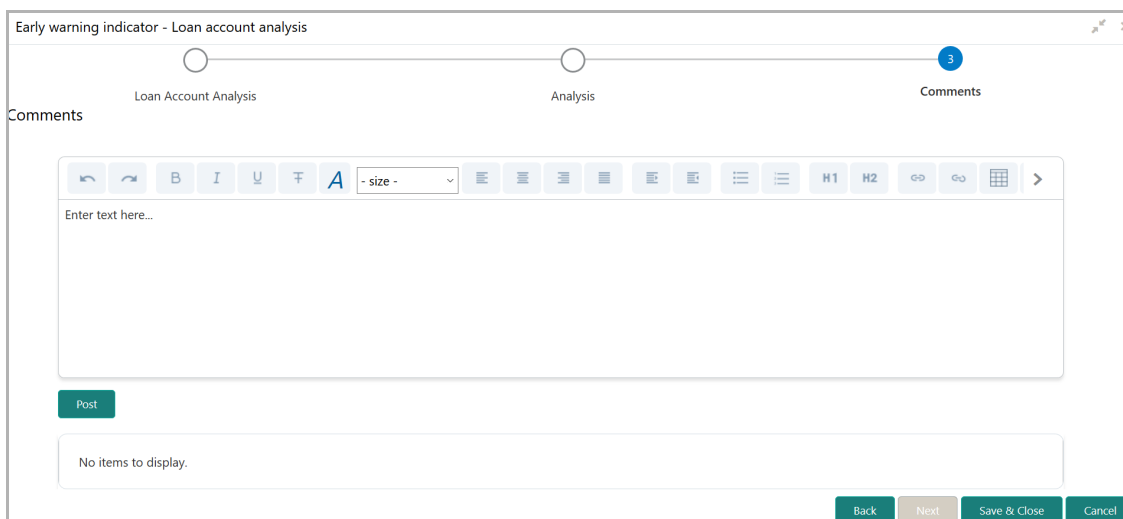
Early warning indicator - Loan account analysis

3

Loan Account Analysis

Analysis

Comments

Comments

B I U T A - size - H1 H2

Enter text here...

Post

No items to display.

Back Next Save & Close Cancel